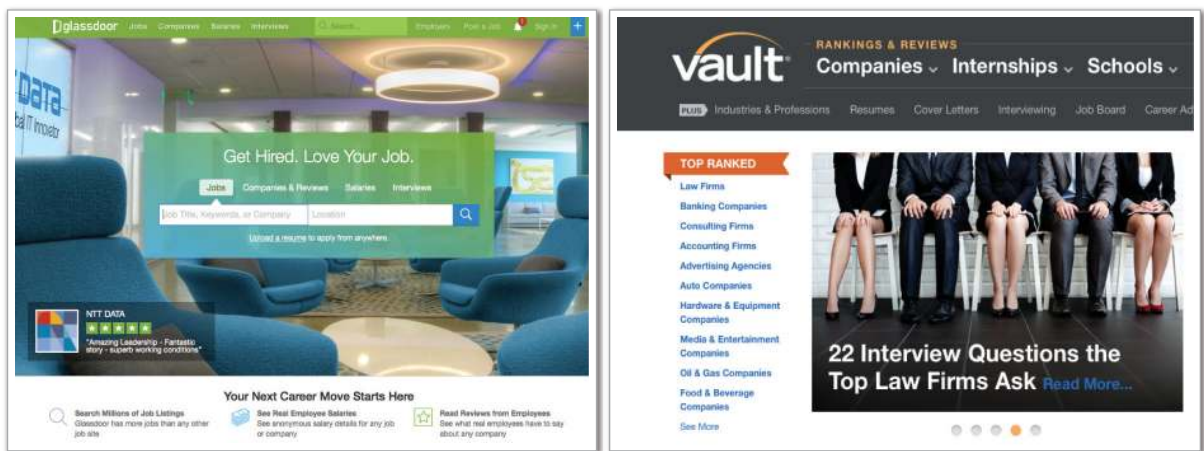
glassdoor Jobs Companies Salaries Interviews Search Employers Post a Job Sign In +

DATA
IT Innovator

Get Hired. Love Your Job.

Jobs Companies & Reviews Salaries Interviews

Job Title, Keywords, or Company Location

Upload a resume to apply from anywhere.

NTT DATA
"Amazing Leadership - Fantastic story - superb working conditions"

Your Next Career Move Starts Here

Search Millions of Job Listings
Glassdoor has more jobs than any other job site

See Real Employee Salaries
See anonymous salary details for any job or company

Read Reviews from Employees
See what real employees have to say about any company

vault

RANKINGS & REVIEWS
Companies Internships Schools

PLUS Industries & Professions Resumes Cover Letters Interviewing Job Board Career Ad

TOP RANKED
Law Firms
Banking Companies
Consulting Firms
Accounting Firms
Advertising Agencies
Auto Companies
Hardware & Equipment Companies
Media & Entertainment Companies
Oil & Gas Companies
Food & Beverage Companies
See More

22 Interview Questions the Top Law Firms Ask Read More...